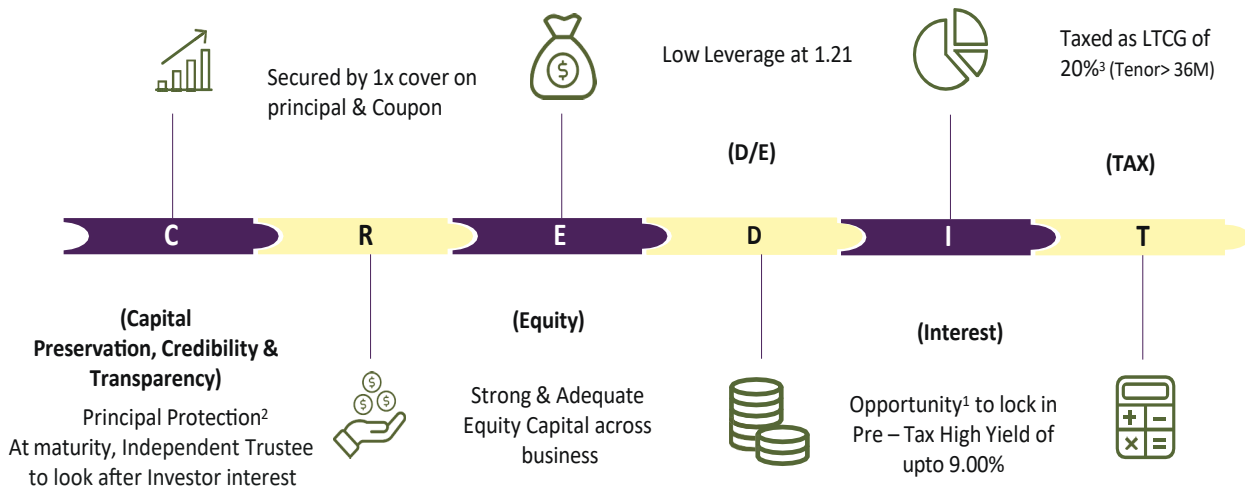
Secured by 1x cover on principal & Coupon

Low Leverage at 1.21

Taxed as LTCG of 20%$^3$ (Tenor> 36M)

(D/E)

(TAX)

C

R

E

D

I

T

(Capital Preservation, Credibility & Transparency)

Principal Protection$^2$
At maturity, Independent Trustee to look after Investor interest

(Equity)

Strong & Adequate Equity Capital across business

(Interest)

Opportunity$^1$ to lock in Pre – Tax High Yield of upto 9.00%